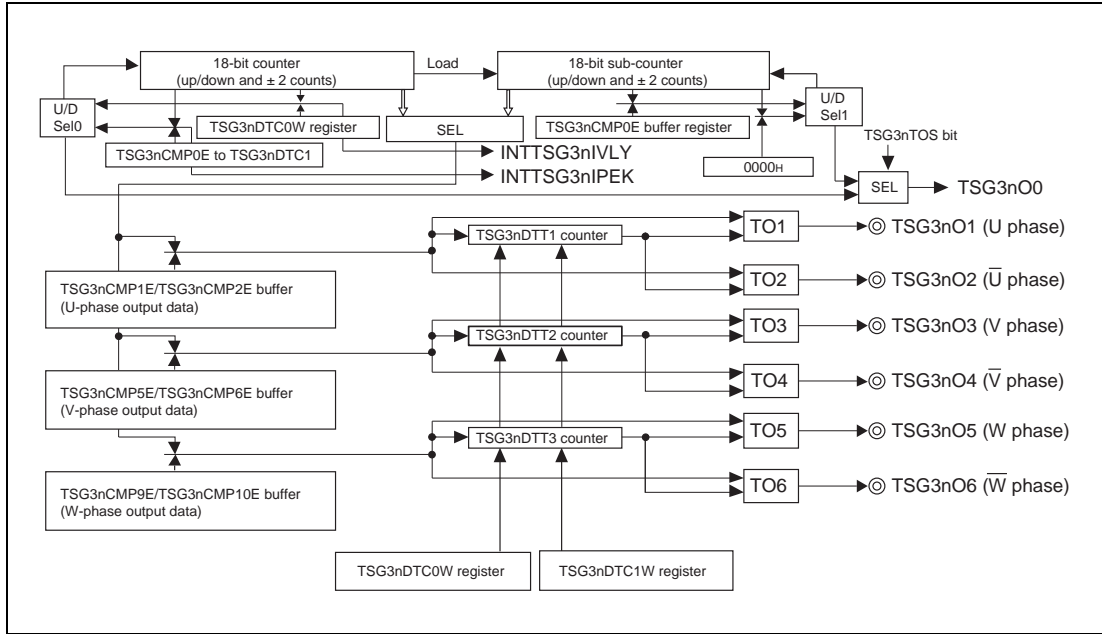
18-bit counter (up/down and ± 2 counts)

Load

18-bit sub-counter (up/down and ± 2 counts)

U/D Sel0

TSG3nDTC0W register

SEL

TSG3nCMP0E buffer register

U/D Sel1

TSG3nTOS bit

TSG3nCMP0E to TSG3nDTC1

INTTSG3nIVLY

INTTSG3nIPEK

0000H

SEL

TSG3nO0

TSG3nDTT1 counter

TO1

TSG3nO1 (U phase)

TO2

TSG3nO2 ($\overline{U}$ phase)

TSG3nCMP1E/TSG3nCMP2E buffer (U-phase output data)

TSG3nDTT2 counter

TO3

TSG3nO3 (V phase)

TO4

TSG3nO4 ($\overline{V}$ phase)

TSG3nCMP5E/TSG3nCMP6E buffer (V-phase output data)

TSG3nDTT3 counter

TO5

TSG3nO5 (W phase)

TO6

TSG3nO6 ($\overline{W}$ phase)

TSG3nCMP9E/TSG3nCMP10E buffer (W-phase output data)

TSG3nDTC0W register

TSG3nDTC1W register